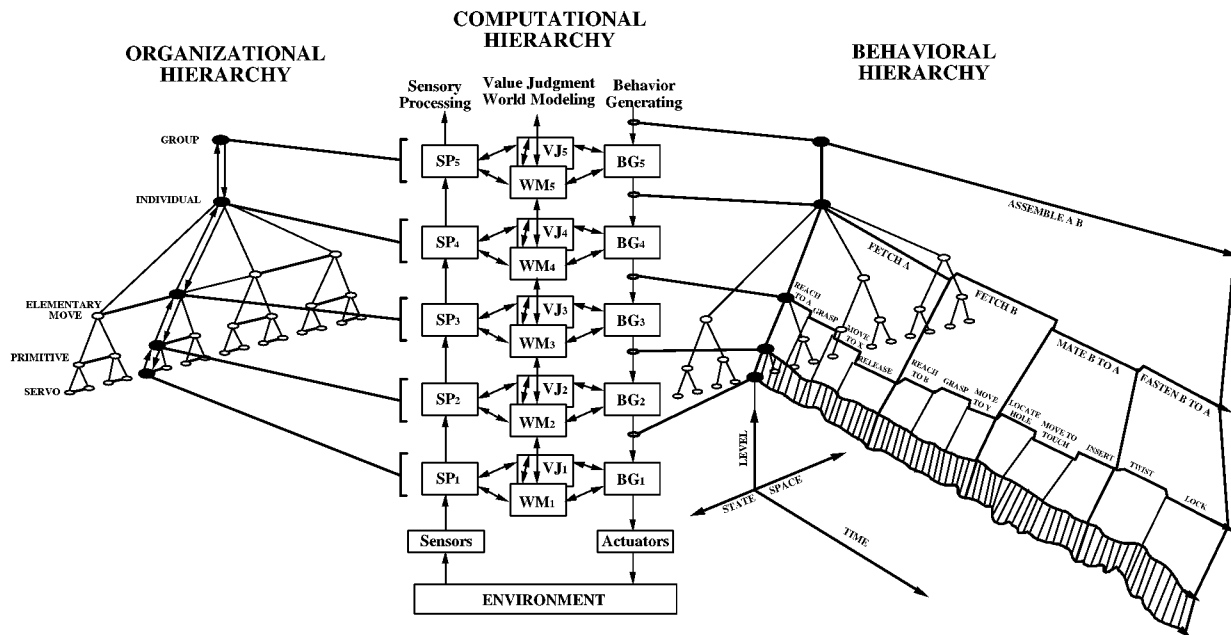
ORGANIZATIONAL HIERARCHY

COMPUTATIONAL HIERARCHY

BEHAVIORAL HIERARCHY

Sensory Processing

Value Judgment World Modeling

Behavior Generating

GROUP

INDIVIDUAL

ELEMENTARY MOVE

PRIMITIVE

SERVO

SP$_5$

VJ$_5$

WM$_5$

BG$_5$

SP$_4$

VJ$_4$

WM$_4$

BG$_4$

SP$_3$

VJ$_3$

WM$_3$

BG$_3$

SP$_2$

VJ$_2$

WM$_2$

BG$_2$

SP$_1$

VJ$_1$

WM$_1$

BG$_1$

Sensors

Actuators

ENVIRONMENT

ASSEMBLE A B

FETCH A

FETCH B

MATE B TO A

FASTEN B TO A

REACH TO A

GRASP

MOVE TO X

RELEASE

REACH TO B

GRASP

MOVE TO Y

LOCATE HOLE

MOVE TO TOUCH

INSERT

TWIST

LOCK

LEVEL

STATE

SPACE

TIME